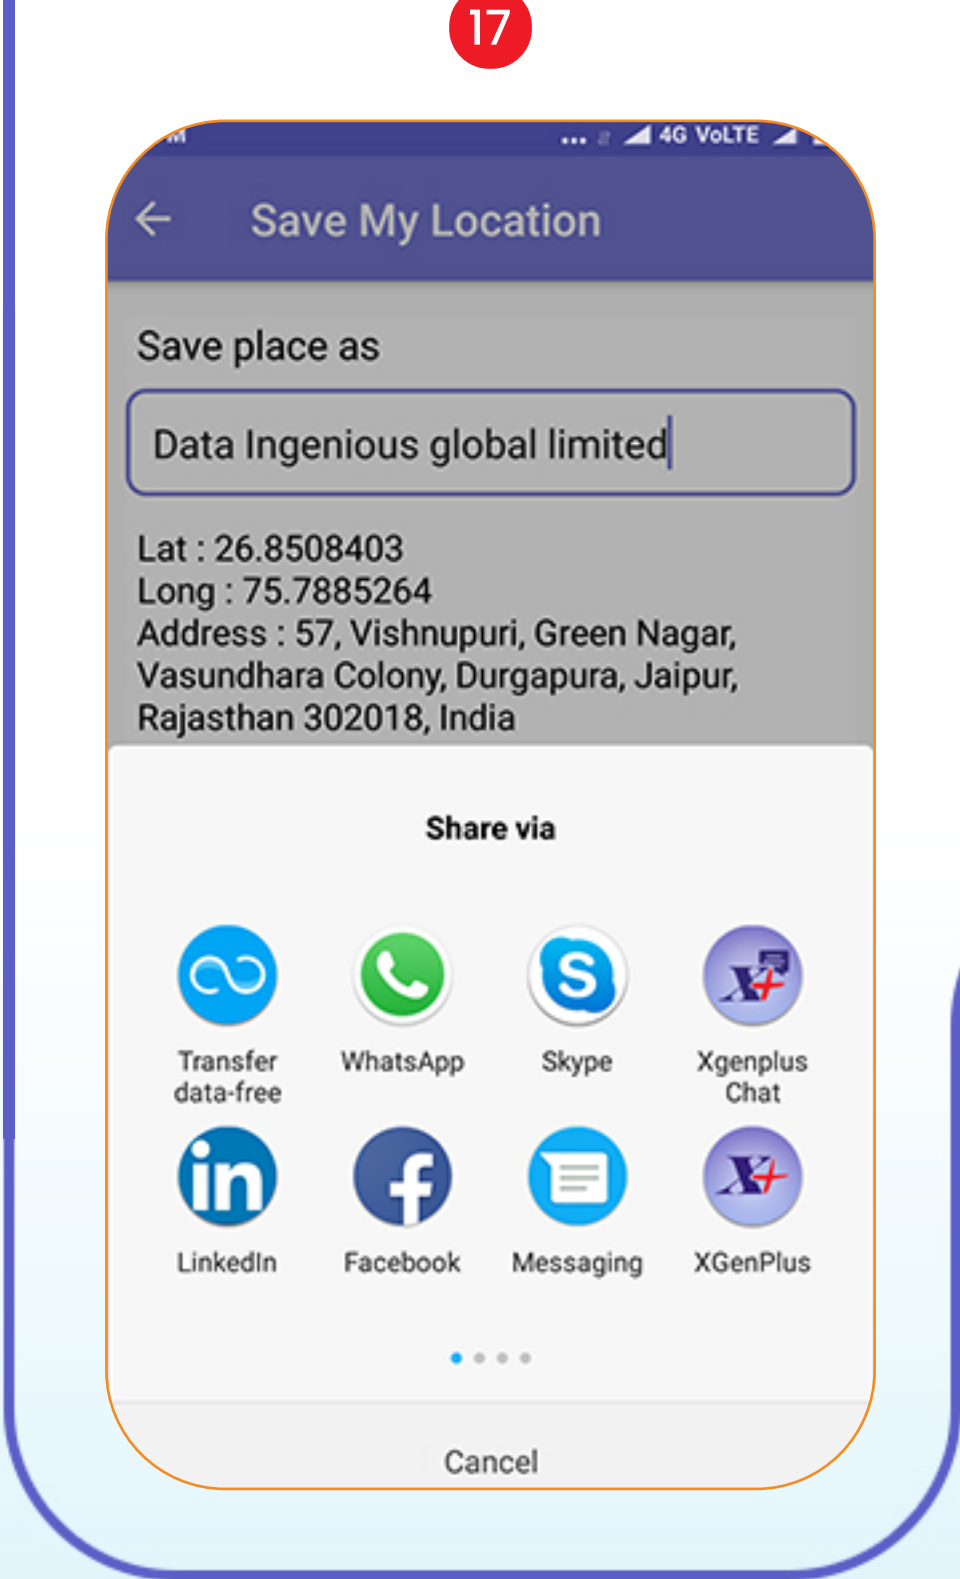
17

4G VoLTE

Save My Location

Save place as

Data Ingenious global limited

Lat : 26.8508403
Long : 75.7885264
Address : 57, Vishnupuri, Green Nagar, Vasundhara Colony, Durgapura, Jaipur, Rajasthan 302018, India

Share via

Transfer data-free

WhatsApp

Skype

Xgenplus Chat

LinkedIn

Facebook

Messaging

XGenPlus

Cancel